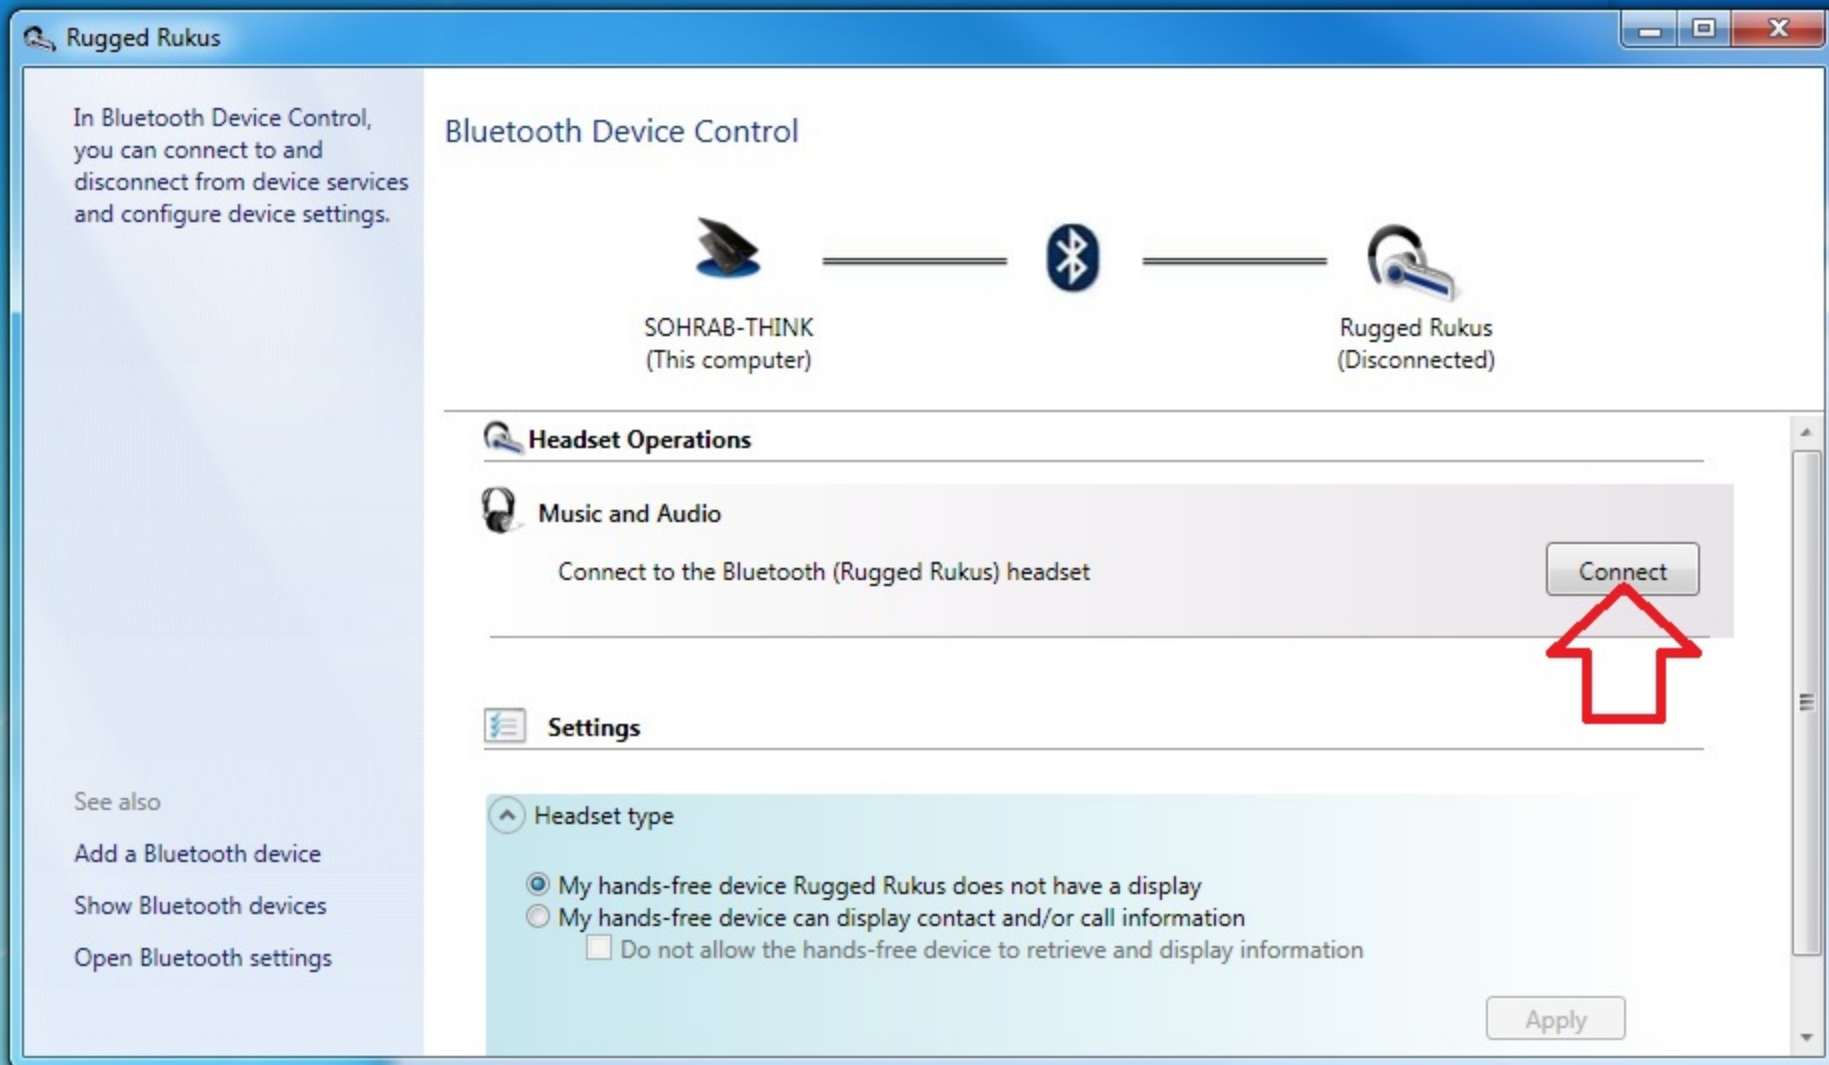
Rugged Rukus

In Bluetooth Device Control, you can connect to and disconnect from device services and configure device settings.

See also

Add a Bluetooth device

Show Bluetooth devices

Open Bluetooth settings

Bluetooth Device Control

SOHRAB-THINK
(This computer)

Rugged Rukus
(Disconnected)

Headset Operations

Music and Audio

Connect to the Bluetooth (Rugged Rukus) headset

Connect

Settings

Headset type

My hands-free device Rugged Rukus does not have a display

My hands-free device can display contact and/or call information

Do not allow the hands-free device to retrieve and display information

Apply